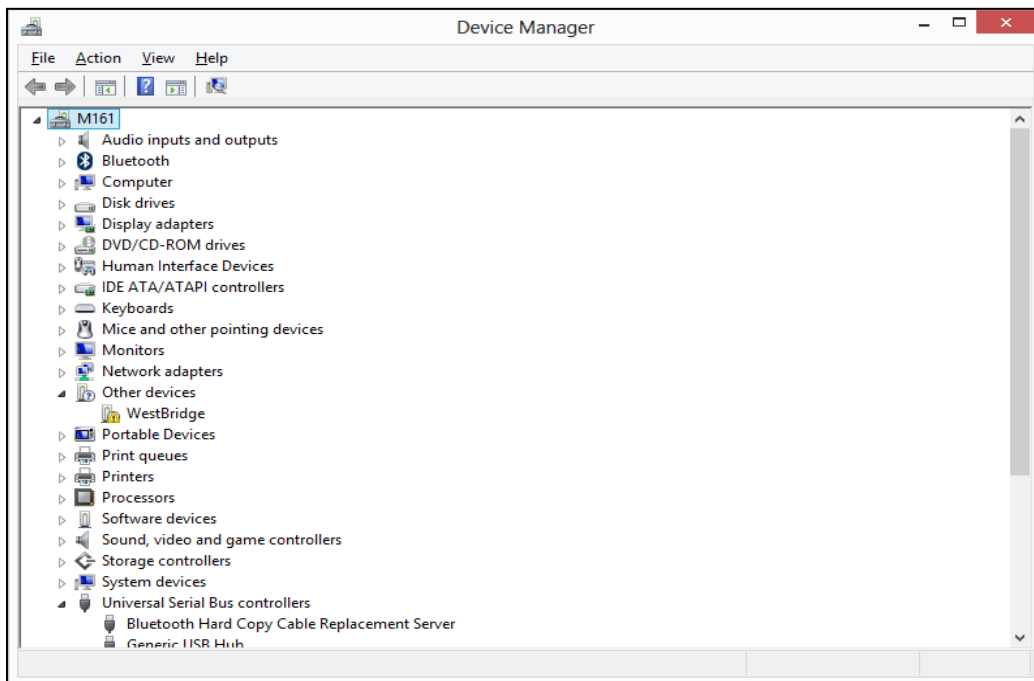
Device Manager

File Action View Help

M161
Audio inputs and outputs
Bluetooth
Computer
Disk drives
Display adapters
DVD/CD-ROM drives
Human Interface Devices
IDE ATA/ATAPI controllers
Keyboards
Mice and other pointing devices
Monitors
Network adapters
Other devices
WestBridge
Portable Devices
Print queues
Printers
Processors
Software devices
Sound, video and game controllers
Storage controllers
System devices
Universal Serial Bus controllers
Bluetooth Hard Copy Cable Replacement Server
Generic USB Hub